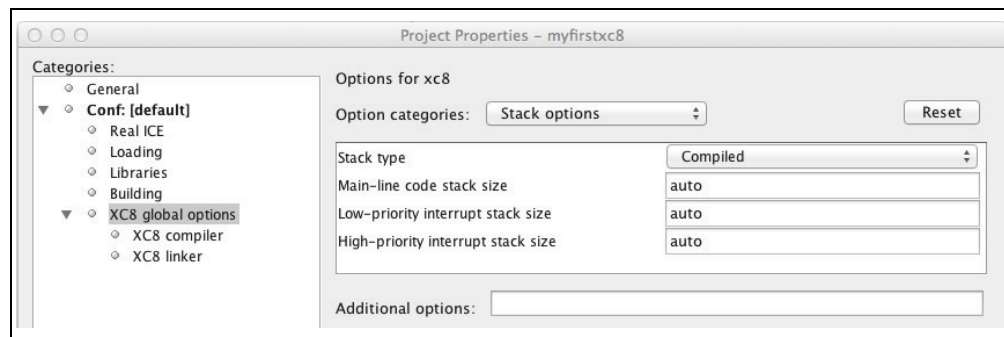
Project Properties - myfirstxc8

Categories:
General
Conf: [default]
Real ICE
Loading
Libraries
Building
XC8 global options
XC8 compiler
XC8 linker

Options for xc8

Option categories: Stack options

Reset

| | |
|---|---|
| Stack type | Compiled |
| Main-line code stack size | auto |
| Low-priority interrupt stack size | auto |
| High-priority interrupt stack size | auto |

Additional options: